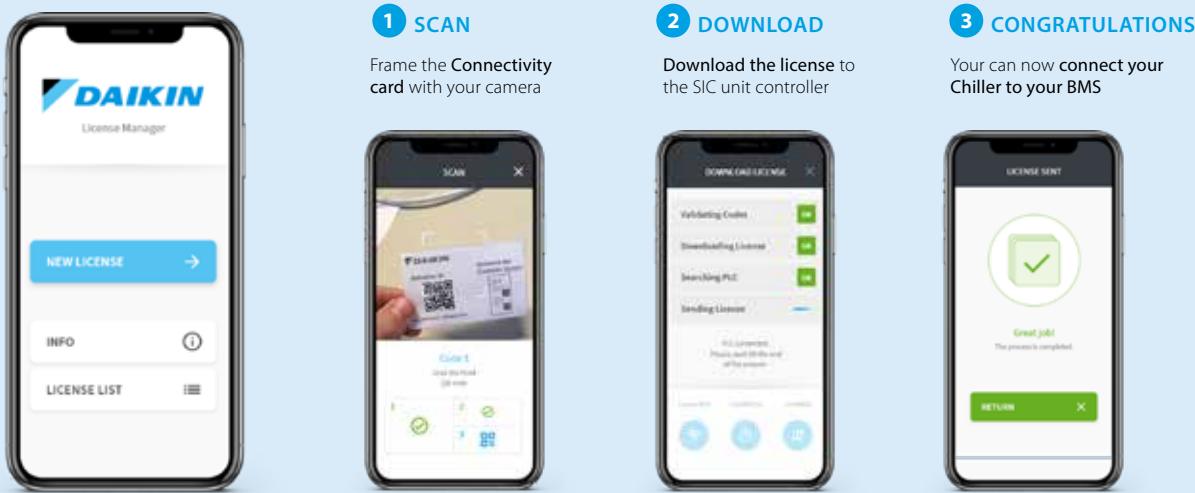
DAIKIN

License Manager

NEW LICENSE

INFO

LICENSE LIST

1 SCAN

Frame the Connectivity card with your camera

SCAN

Code 1

2 DOWNLOAD

Download the license to the SIC unit controller

DOWNLOAD LICENSE

Validating Codes OK

Downloading License OK

Searching PLC OK

Sending License

3 CONGRATULATIONS

Your can now connect your Chiller to your BMS

LICENSE SENT

Great job!

The process is completed

RETURN